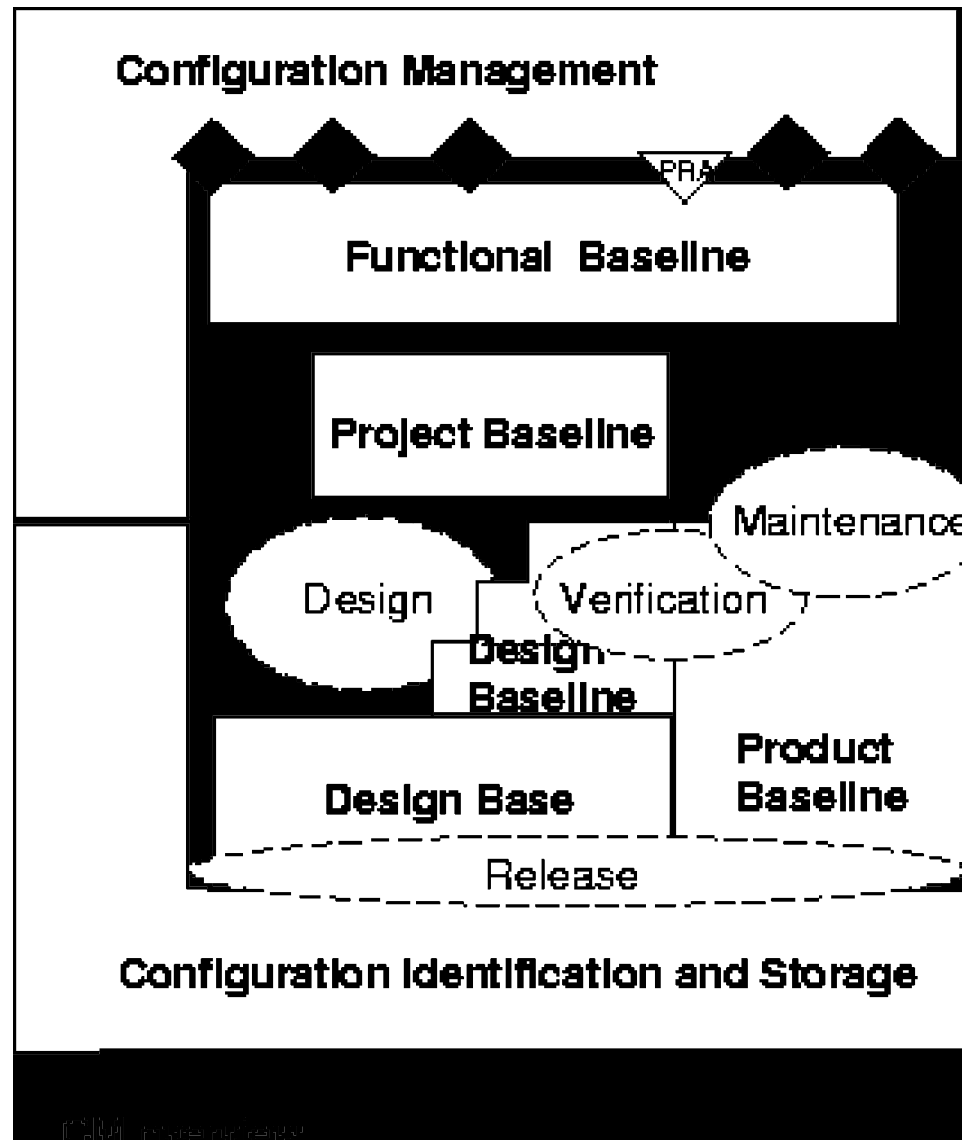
Configuration Management

PRA

Functional Baseline

Project Baseline

Maintenance

Design

Verification

Design Baseline

Design Base

Product Baseline

Release

Configuration Identification and Storage

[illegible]